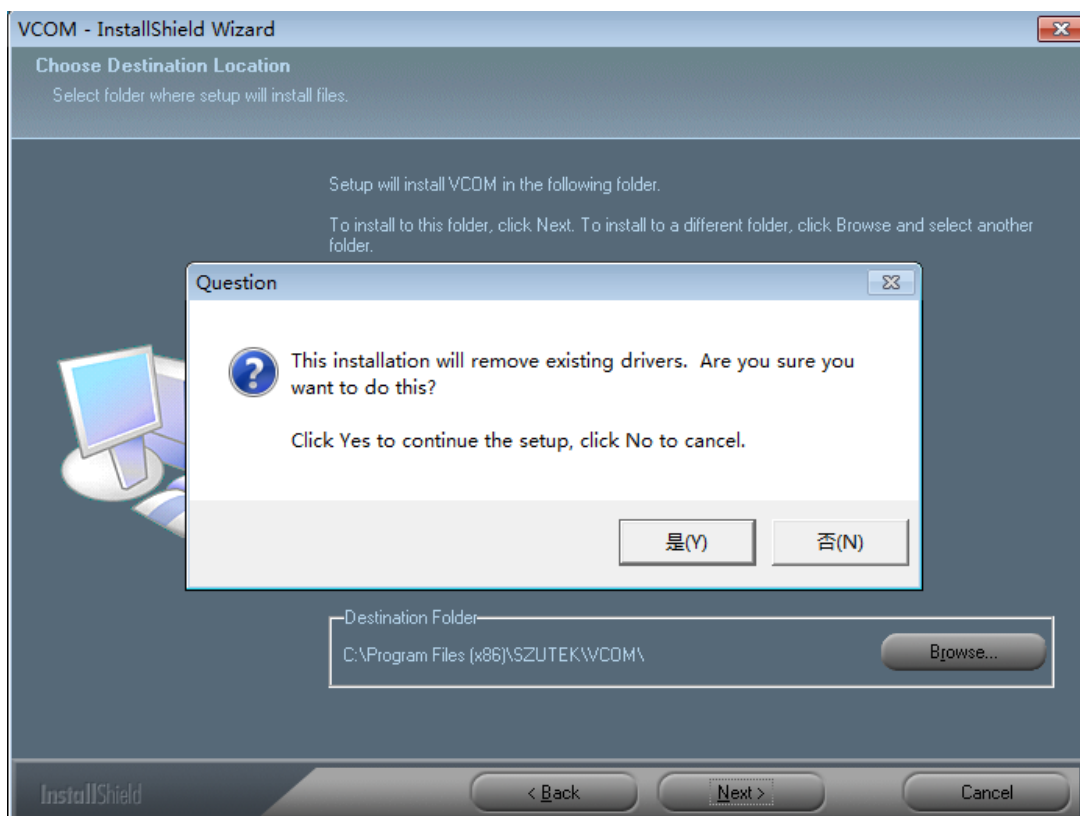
VCOM - InstallShield Wizard

Choose Destination Location

Select folder where setup will install files.

Setup will install VCOM in the following folder.

To install to this folder, click Next. To install to a different folder, click Browse and select another folder.

Question

This installation will remove existing drivers. Are you sure you want to do this?

Click Yes to continue the setup, click No to cancel.

是(Y)

否(N)

Destination Folder

C:\Program Files (x86)\SZUTEK\VCOM\

Browse...

InstallShield

< Back

Next >

Cancel